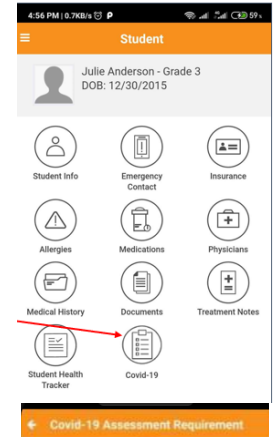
4:56 PM | 0.7KB/s ⏰ P
59

Student

Julie Anderson - Grade 3
DOB: 12/30/2015

Student Info

Emergency Contact

Insurance

Allergies

Medications

Physicians

Medical History

Documents

Treatment Notes

Student Health Tracker

Covid-19

Covid-19 Assessment Requirement